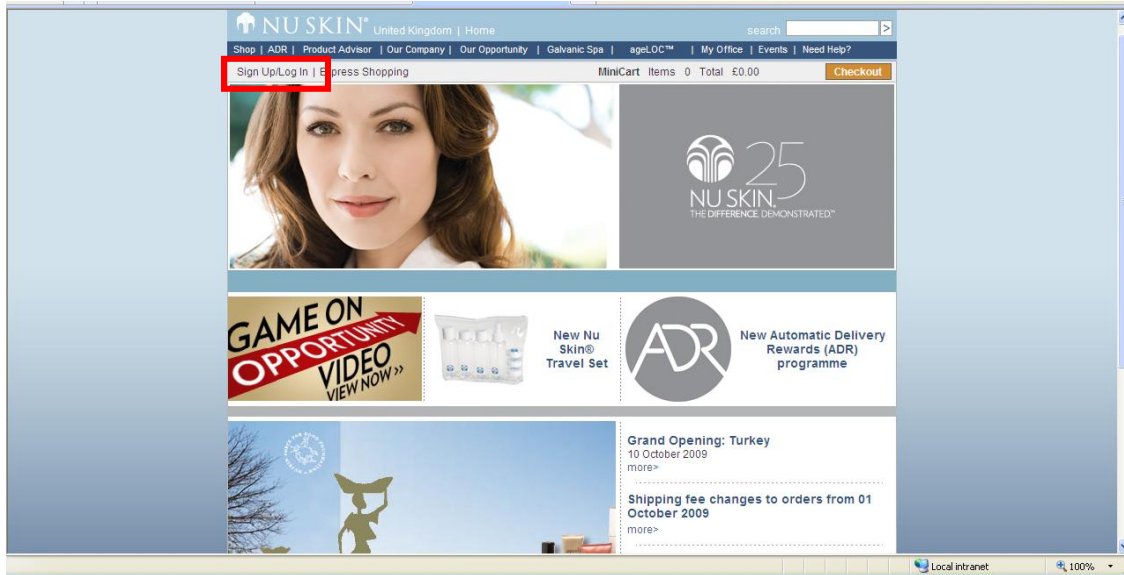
NU SKIN® United Kingdom | Home

search >

Shop | ADR | Product Advisor | Our Company | Our Opportunity | Galvanic Spa | ageLOC™ | My Office | Events | Need Help?

Sign Up/Log In | Express Shopping

MiniCart Items 0 Total £0.00

Checkout

NU SKIN. 25
THE DIFFERENCE. DEMONSTRATED.™

GAME ON OPPORTUNITY VIDEO VIEW NOW »

New Nu Skin® Travel Set

ADR

New Automatic Delivery Rewards (ADR) programme

Grand Opening: Turkey
10 October 2009
more>

Shipping fee changes to orders from 01 October 2009
more>

Local intranet

100%